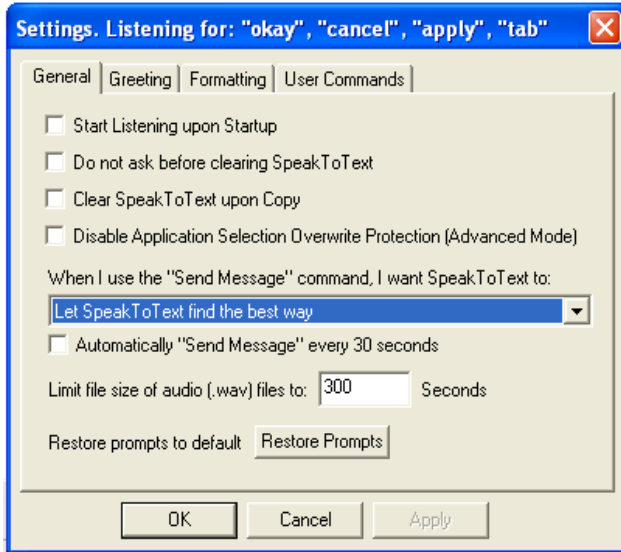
Settings. Listening for: "okay", "cancel", "apply", "tab"

General | Greeting | Formatting | User Commands

Start Listening upon Startup

Do not ask before clearing SpeakToText

Clear SpeakToText upon Copy

Disable Application Selection Overwrite Protection (Advanced Mode)

When I use the "Send Message" command, I want SpeakToText to:

Let SpeakToText find the best way

Automatically "Send Message" every 30 seconds

Limit file size of audio (.wav) files to: 300 Seconds

Restore prompts to default Restore Prompts

OK Cancel Apply